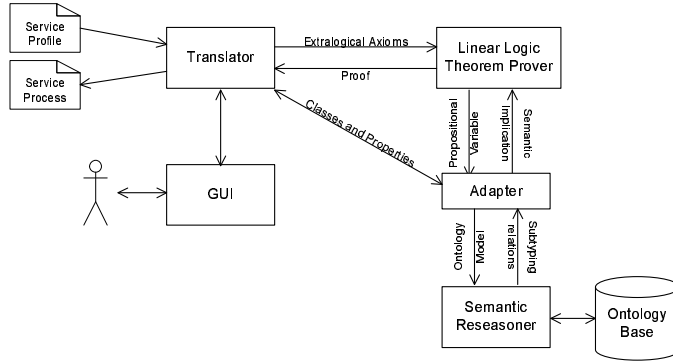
Service Profile

Service Process

Translator

Extralogical Axioms

Proof

Linear Logic Theorem Prover

Classes and Properties

Propositional Variable

Semantic Implication

GUI

Adapter

Ontology Model

Subtyping relations

Semantic Reseasoner

Ontology Base